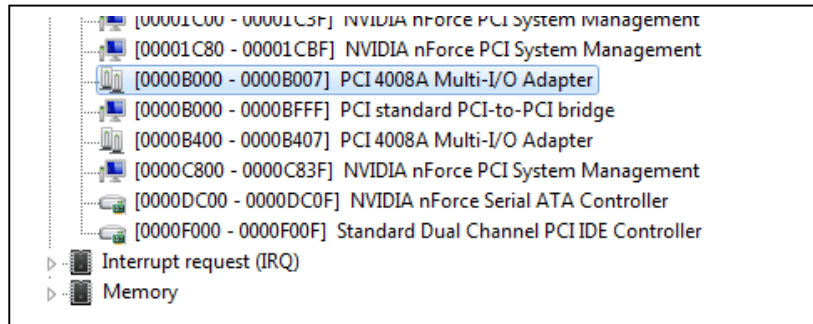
[00001C00 - 00001C3F] NVIDIA nForce PCI System Management
[00001C80 - 00001CBF] NVIDIA nForce PCI System Management
[0000B000 - 0000B007] PCI 4008A Multi-I/O Adapter
[0000B000 - 0000BFFF] PCI standard PCI-to-PCI bridge
[0000B400 - 0000B407] PCI 4008A Multi-I/O Adapter
[0000C800 - 0000C83F] NVIDIA nForce PCI System Management
[0000DC00 - 0000DC0F] NVIDIA nForce Serial ATA Controller
[0000F000 - 0000F00F] Standard Dual Channel PCI IDE Controller
Interrupt request (IRQ)
Memory